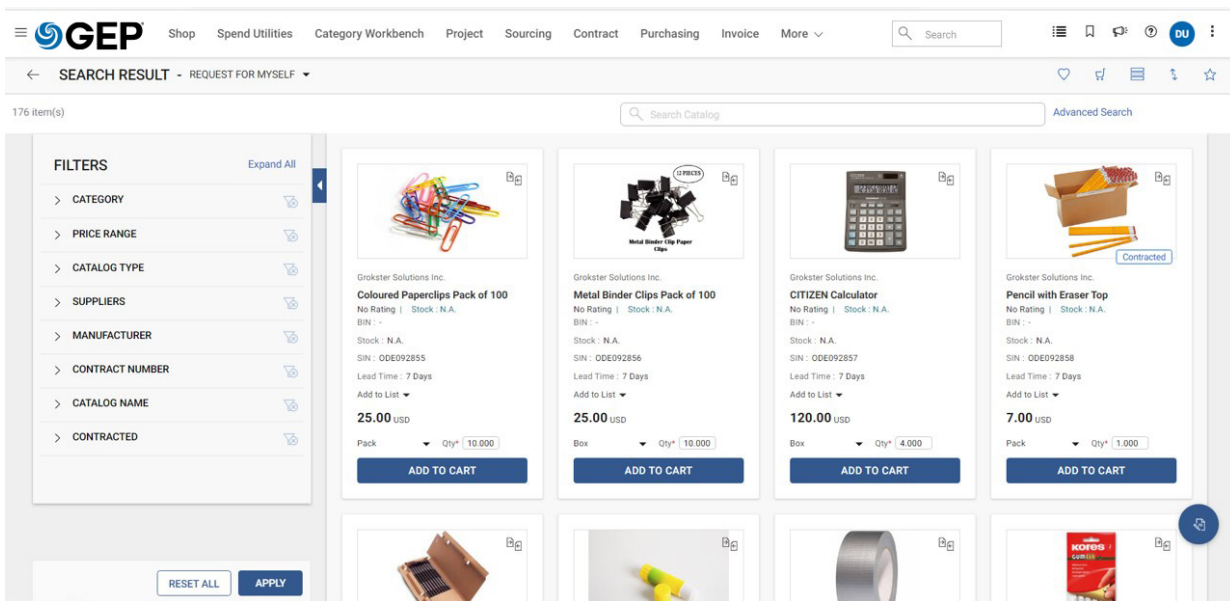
GEP Shop Spend Utilities Category Workbench Project Sourcing Contract Purchasing Invoice More Search DU

SEARCH RESULT - REQUEST FOR MYSELF

176 item(s)

Search Catalog

Advanced Search

FILTERS Expand All

CATEGORY
PRICE RANGE
CATALOG TYPE
SUPPLIERS
MANUFACTURER
CONTRACT NUMBER
CATALOG NAME
CONTRACTED

RESET ALL APPLY

Grokster Solutions Inc.
Coloured Paperclips Pack of 100
No Rating | Stock : N.A.
BIN : -
Stock : N.A.
SIN : ODE092855
Lead Time : 7 Days
Add to List
25.00 USD
Pack Qty* 10.000
ADD TO CART

12 PIECES
Metal Binder Clip Paper Clips
Grokster Solutions Inc.
Metal Binder Clips Pack of 100
No Rating | Stock : N.A.
BIN : -
Stock : N.A.
SIN : ODE092856
Lead Time : 7 Days
Add to List
25.00 USD
Box Qty* 10.000
ADD TO CART

Grokster Solutions Inc.
CITIZEN Calculator
No Rating | Stock : N.A.
BIN : -
Stock : N.A.
SIN : ODE092857
Lead Time : 7 Days
Add to List
120.00 USD
Box Qty* 4.000
ADD TO CART

Contracted
Grokster Solutions Inc.
Pencil with Eraser Top
No Rating | Stock : N.A.
BIN : -
Stock : N.A.
SIN : ODE092858
Lead Time : 7 Days
Add to List
7.00 USD
Pack Qty* 1.000
ADD TO CART

kores